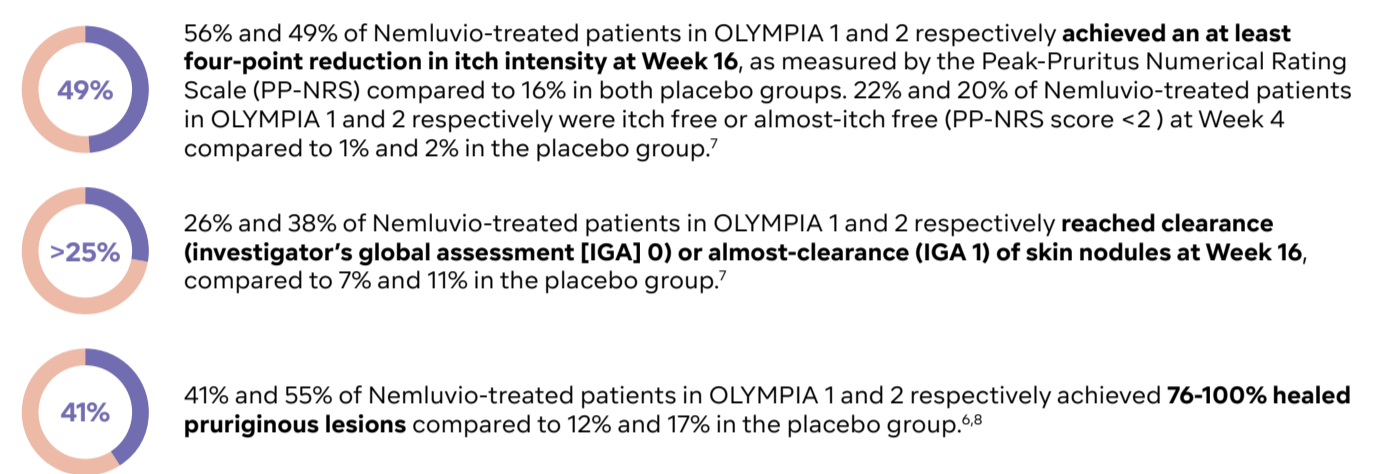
49%

56% and 49% of Nemluvio-treated patients in OLYMPIA 1 and 2 respectively achieved an at least four-point reduction in itch intensity at Week 16, as measured by the Peak-Pruritus Numerical Rating Scale (PP-NRS) compared to 16% in both placebo groups. 22% and 20% of Nemluvio-treated patients in OLYMPIA 1 and 2 respectively were itch free or almost-itch free (PP-NRS score <2 ) at Week 4 compared to 1% and 2% in the placebo group.$^{7}$

>25%

26% and 38% of Nemluvio-treated patients in OLYMPIA 1 and 2 respectively reached clearance (investigator's global assessment [IGA] 0) or almost-clearance (IGA 1) of skin nodules at Week 16, compared to 7% and 11% in the placebo group.$^{7}$

41%

41% and 55% of Nemluvio-treated patients in OLYMPIA 1 and 2 respectively achieved 76-100% healed pruriginous lesions compared to 12% and 17% in the placebo group.$^{6,8}$